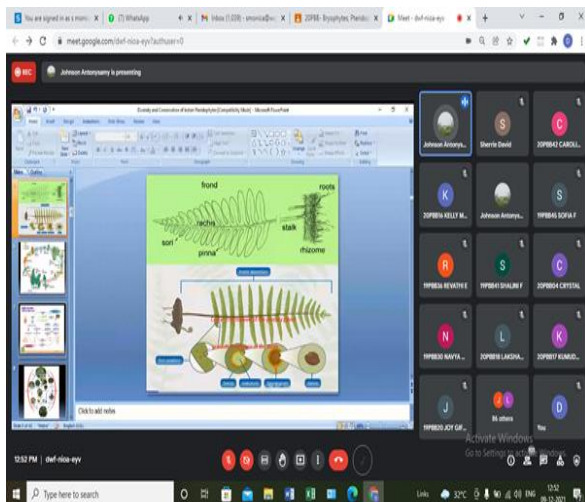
You are signed in as a mo... | (7) WhatsApp | Inbox (1,039) - smonica@... | 20P88 - Bryophytes, Pterido... | Meet - dwf-nioa-eyv

meet.google.com/dwf-nioa-eyv?authuser=0

REC Johnson Antonysamy is presenting

Diversity and Conservation of Indian Pteridophytes [Compatibility Mode] - Microsoft PowerPoint

frond
roots
rachis
sori
pinna
stalk
rhizome

Click to add notes

Johnson Antony...
Sherrile David
20P8842 CAROLI...
20P8816 KELLY M...
Johnson Antonys...
19P8845 SOFIA F
19P8836 REVATHI E
19P8841 SHALINI F
20P8804 CRYSTAL
19P8830 NAVYA ...
20P8818 LAKSHA...
20P8817 KUMUD...
19P8820 JOY GR...
86 others
You

Activate Windows
Go to Settings to activate Windows.

12:52 PM | dwf-nioa-eyv

Type here to search

Links 32°C ENG 12:52 08-12-2021